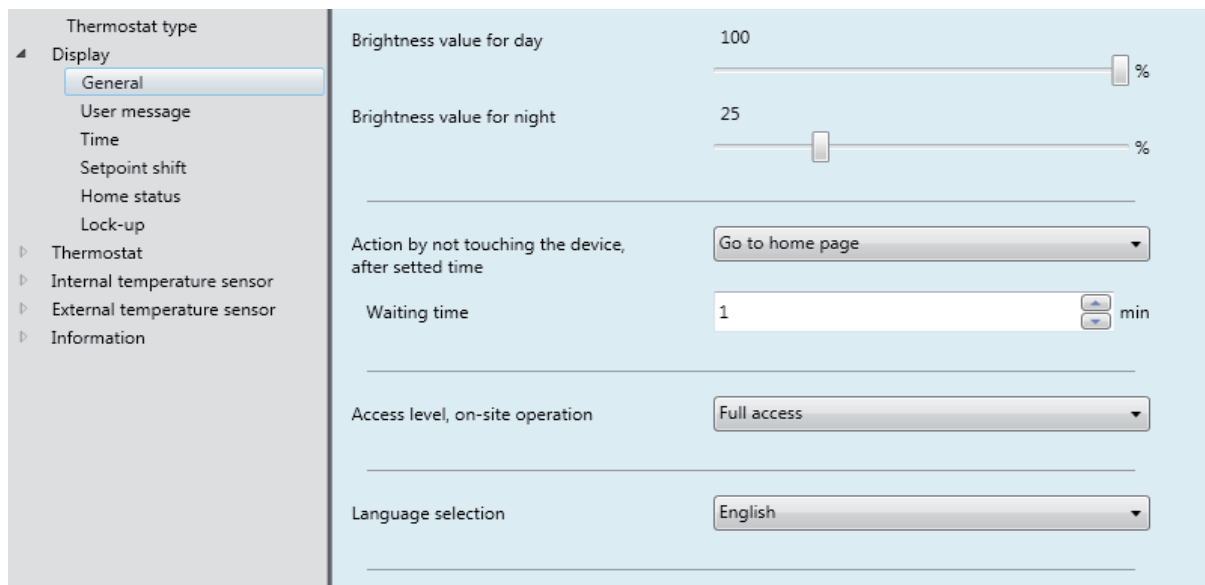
Thermostat type
Display
General
User message
Time
Setpoint shift
Home status
Lock-up
Thermostat
Internal temperature sensor
External temperature sensor
Information

Brightness value for day
100
%

Brightness value for night
25
%

Action by not touching the device, after setted time
Go to home page

Waiting time
1
min

Access level, on-site operation
Full access

Language selection
English